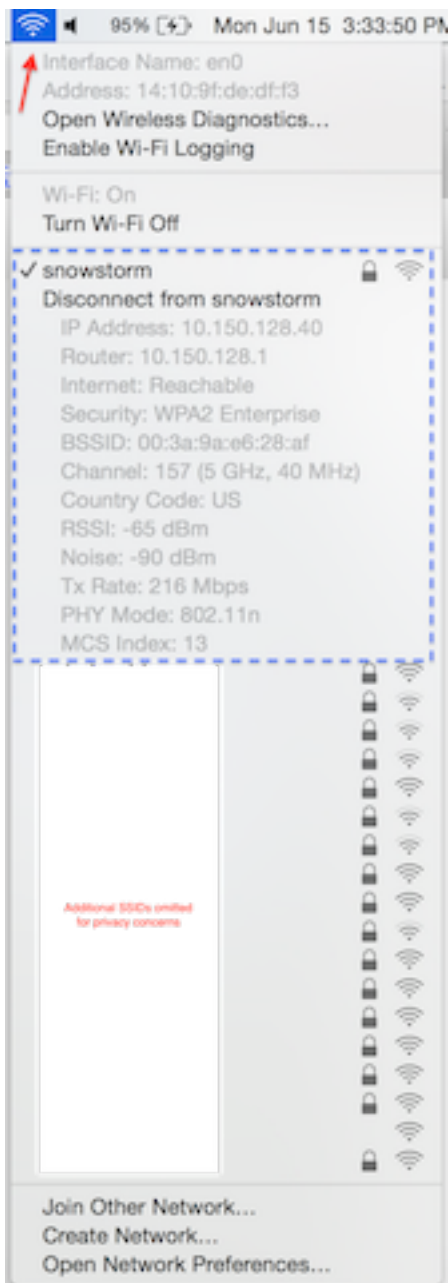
95% Mon Jun 15 3:33:50 PM

Interface Name: en0
Address: 14:10:9f:de:df:f3
Open Wireless Diagnostics...
Enable Wi-Fi Logging

Wi-Fi: On
Turn Wi-Fi Off

✓ snowstorm
Disconnect from snowstorm
IP Address: 10.150.128.40
Router: 10.150.128.1
Internet: Reachable
Security: WPA2 Enterprise
BSSID: 00:3a:9a:e6:28:af
Channel: 157 (5 GHz, 40 MHz)
Country Code: US
RSSI: -65 dBm
Noise: -90 dBm
Tx Rate: 216 Mbps
PHY Mode: 802.11n
MCS Index: 13

Additional SSIDs omitted for privacy concerns

Join Other Network...
Create Network...
Open Network Preferences...